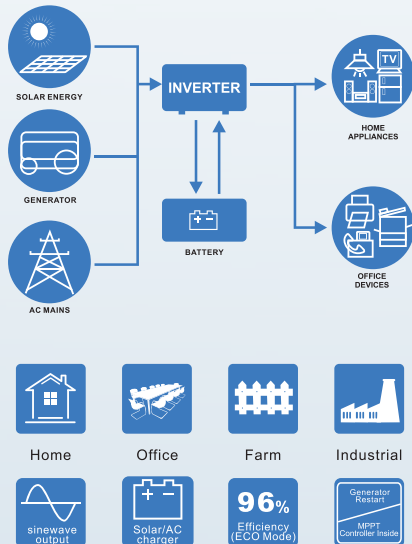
SOLAR ENERGY

GENERATOR

AC MAINS

INVERTER

BATTERY

TV

HOME APPLIANCES

OFFICE DEVICES

Home

Office

Farm

Industrial

sinewave output

Solar/AC charger

96%
Efficiency (ECO Mode)

Generator Restart

MPPT Controller Inside